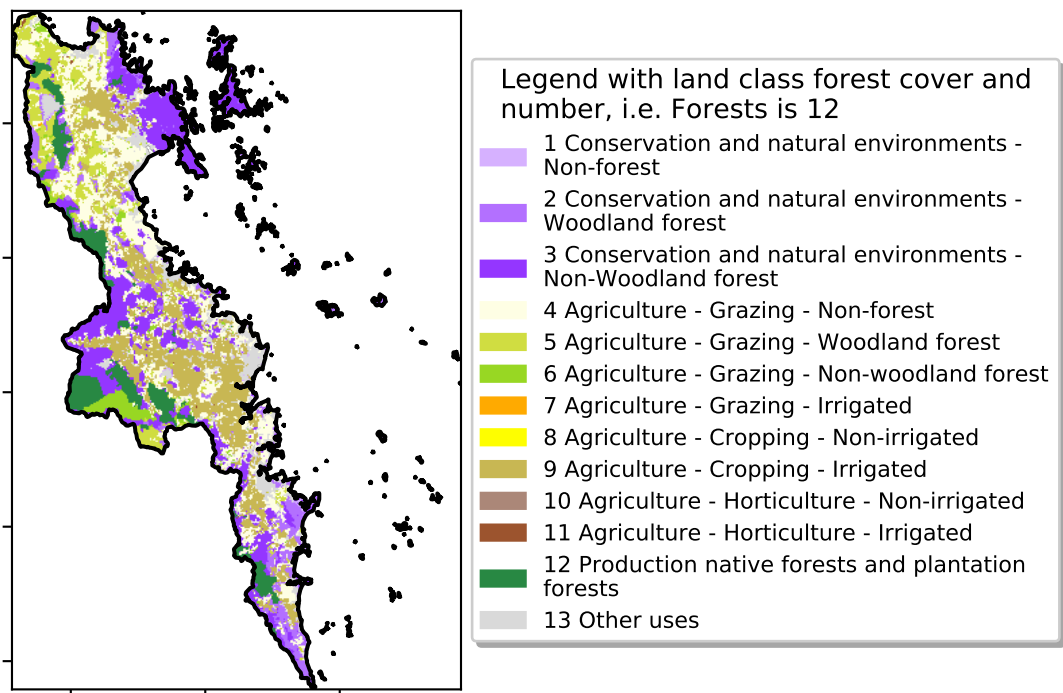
Legend with land class forest cover and number, i.e. Forests is 12

1 Conservation and natural environments - Non-forest

2 Conservation and natural environments - Woodland forest

3 Conservation and natural environments - Non-Woodland forest

4 Agriculture - Grazing - Non-forest

5 Agriculture - Grazing - Woodland forest

6 Agriculture - Grazing - Non-woodland forest

7 Agriculture - Grazing - Irrigated

8 Agriculture - Cropping - Non-irrigated

9 Agriculture - Cropping - Irrigated

10 Agriculture - Horticulture - Non-irrigated

11 Agriculture - Horticulture - Irrigated

12 Production native forests and plantation forests

13 Other uses